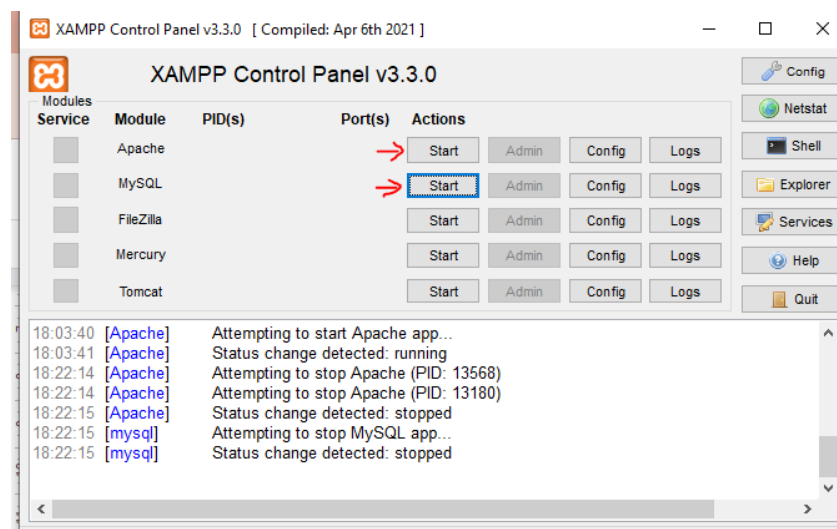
XAMPP Control Panel v3.3.0 [ Compiled: Apr 6th 2021 ]

XAMPP Control Panel v3.3.0

Config
Netstat
Shell
Explorer
Services
Help
Quit

Modules

| Service | Module | PID(s) | Port(s) | Actions | | | |
|---|---|---|---|---|---|---|---|
| | Apache | | | Start | Admin | Config | Logs |
| | MySQL | | | Start | Admin | Config | Logs |
| | FileZilla | | | Start | Admin | Config | Logs |
| | Mercury | | | Start | Admin | Config | Logs |
| | Tomcat | | | Start | Admin | Config | Logs |

18:03:40 [Apache] Attempting to start Apache app...
18:03:41 [Apache] Status change detected: running
18:22:14 [Apache] Attempting to stop Apache (PID: 13568)
18:22:14 [Apache] Attempting to stop Apache (PID: 13180)
18:22:15 [Apache] Status change detected: stopped
18:22:15 [mysql] Attempting to stop MySQL app...
18:22:15 [mysql] Status change detected: stopped